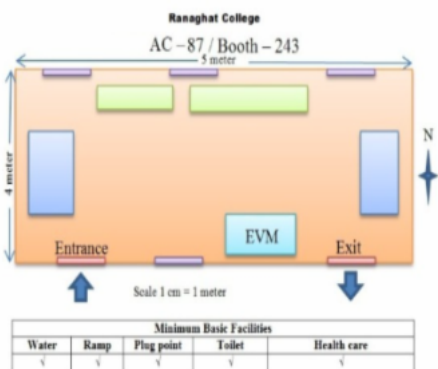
Ranaghat College

AC – 87 / Booth – 243

5 meter

4 meter

N

EVM

Entrance

Exit

Scale 1 cm = 1 meter

| Minimum Basic Facilities | | | | |
|---|---|---|---|---|
| Water | Ramp | Plug point | Toilet | Health care |
| √ | √ | √ | √ | √ |